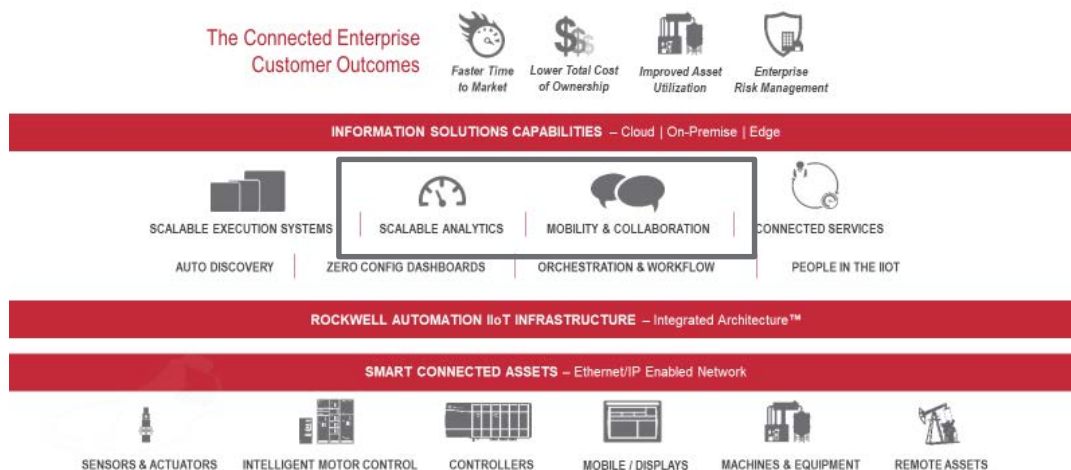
The Connected Enterprise
Customer Outcomes

Faster Time to Market

Lower Total Cost of Ownership

Improved Asset Utilization

Enterprise Risk Management

INFORMATION SOLUTIONS CAPABILITIES – Cloud | On-Premise | Edge

SCALABLE EXECUTION SYSTEMS

SCALABLE ANALYTICS

MOBILITY & COLLABORATION

CONNECTED SERVICES

AUTO DISCOVERY

ZERO CONFIG DASHBOARDS

ORCHESTRATION & WORKFLOW

PEOPLE IN THE IIOT

ROCKWELL AUTOMATION IIoT INFRASTRUCTURE – Integrated Architecture™

SMART CONNECTED ASSETS – Ethernet/IP Enabled Network

SENSORS & ACTUATORS

INTELLIGENT MOTOR CONTROL

CONTROLLERS

MOBILE / DISPLAYS

MACHINES & EQUIPMENT

REMOTE ASSETS